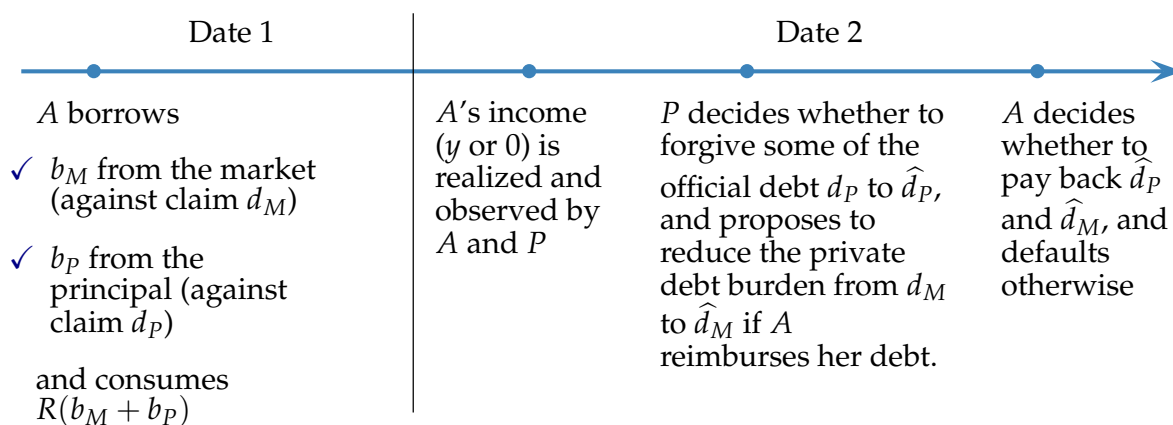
Date 1

Date 2

$A$ borrows

✓ $b_M$ from the market (against claim $d_M$)

✓ $b_P$ from the principal (against claim $d_P$)

and consumes $R(b_M + b_P)$

$A$'s income ($y$ or 0) is realized and observed by $A$ and $P$

$P$ decides whether to forgive some of the official debt $d_P$ to $\widehat{d}_P$, and proposes to reduce the private debt burden from $d_M$ to $\widehat{d}_M$ if $A$ reimburses her debt.

$A$ decides whether to pay back $\widehat{d}_P$ and $\widehat{d}_M$, and defaults otherwise